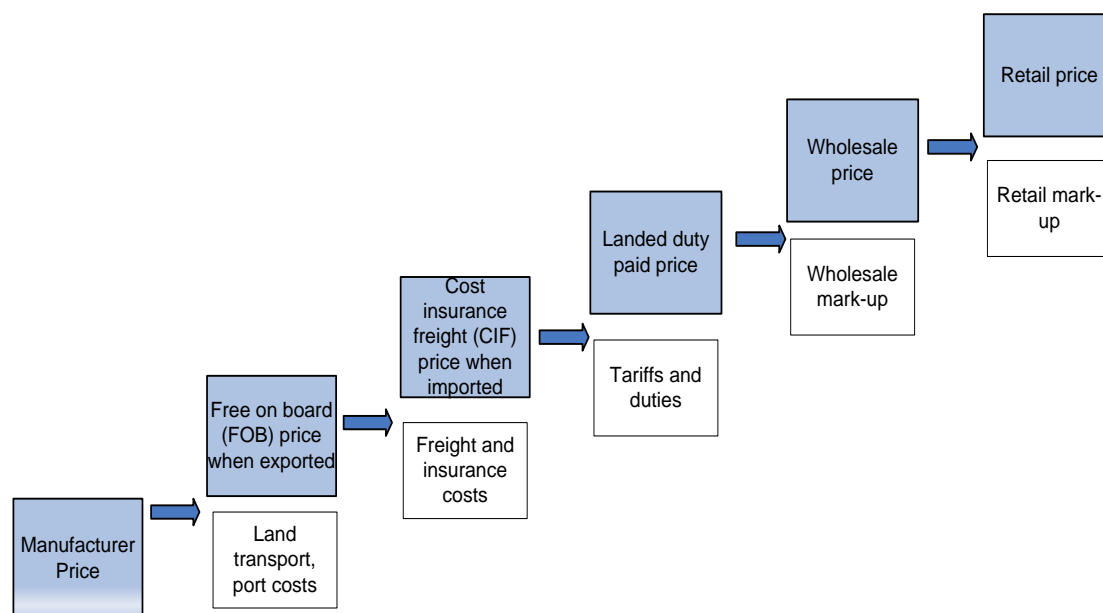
Manufacturer Price

Land transport, port costs

Free on board (FOB) price when exported

Freight and insurance costs

Cost insurance freight (CIF) price when imported

Tariffs and duties

Landed duty paid price

Wholesale mark-up

Wholesale price

Retail mark-up

Retail price